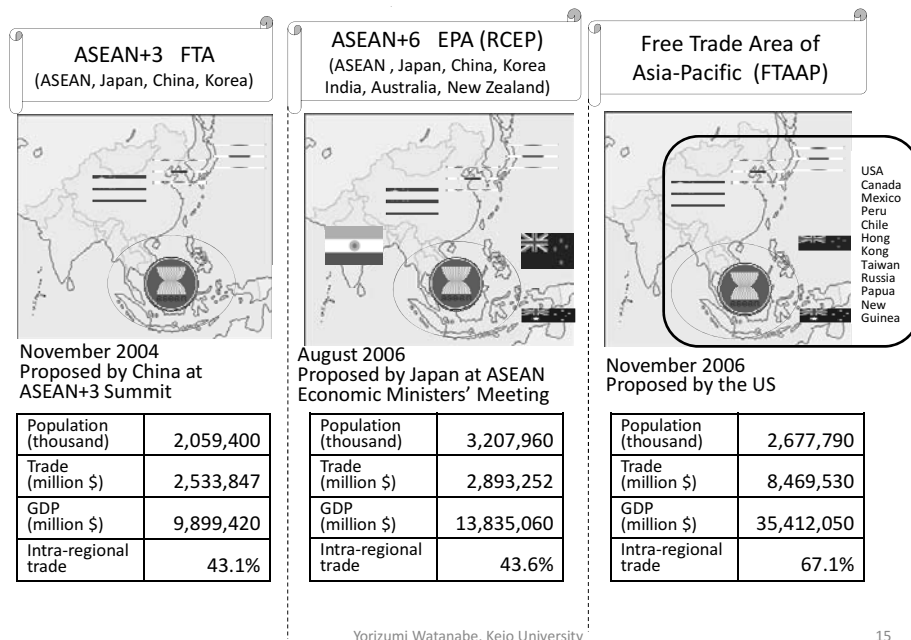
ASEAN+3 FTA
(ASEAN, Japan, China, Korea)

November 2004
Proposed by China at ASEAN+3 Summit

| Population (thousand) | 2,059,400 |
|---|---|
| Trade (million \$) | 2,533,847 |
| GDP (million \$) | 9,899,420 |
| Intra-regional trade | 43.1% |

ASEAN+6 EPA (RCEP)
(ASEAN , Japan, China, Korea India, Australia, New Zealand)

August 2006
Proposed by Japan at ASEAN Economic Ministers' Meeting

| Population (thousand) | 3,207,960 |
|---|---|
| Trade (million \$) | 2,893,252 |
| GDP (million \$) | 13,835,060 |
| Intra-regional trade | 43.6% |

Free Trade Area of Asia-Pacific (FTAAP)

USA
Canada
Mexico
Peru
Chile
Hong Kong
Taiwan
Russia
Papua New Guinea

November 2006
Proposed by the US

| Population (thousand) | 2,677,790 |
|---|---|
| Trade (million \$) | 8,469,530 |
| GDP (million \$) | 35,412,050 |
| Intra-regional trade | 67.1% |

Yorizumi Watanabe, Keio University

15